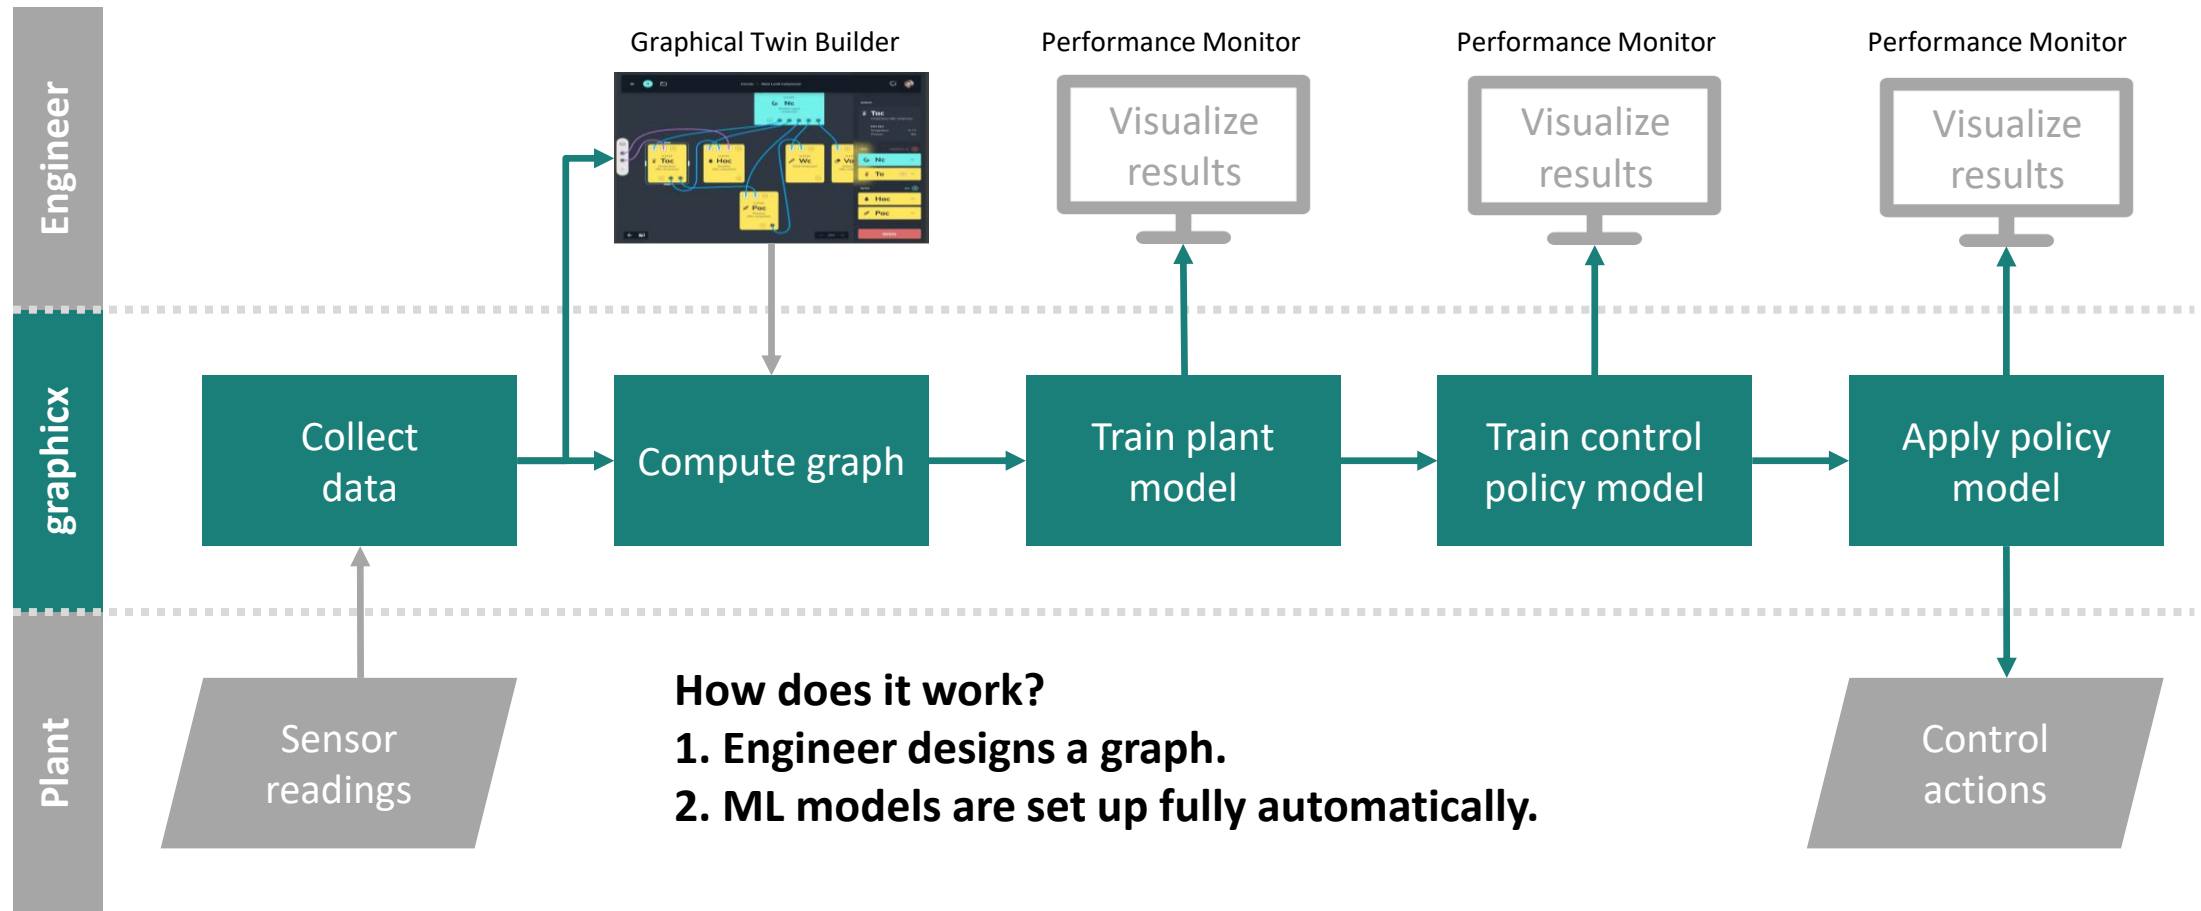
Engineer

graphicx

Plant

Graphical Twin Builder

Performance Monitor

Visualize results

Performance Monitor

Visualize results

Performance Monitor

Visualize results

Collect data

Compute graph

Train plant model

Train control policy model

Apply policy model

Sensor readings

How does it work?
1. Engineer designs a graph.
2. ML models are set up fully automatically.

Control actions